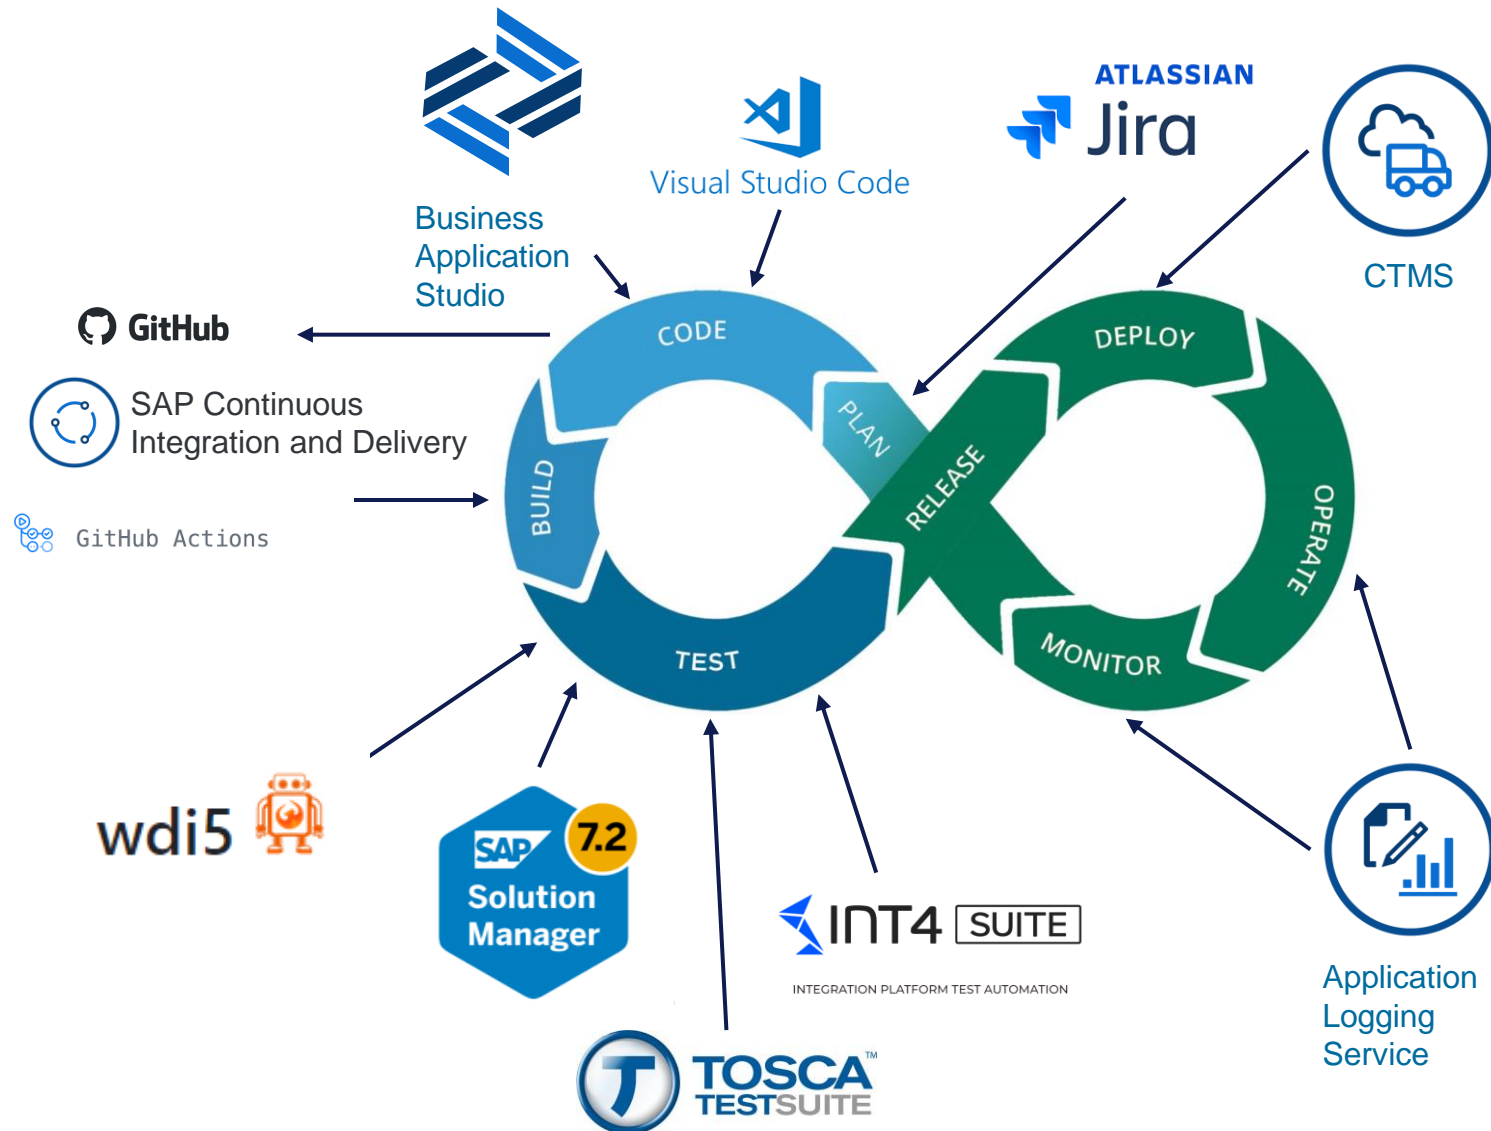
Business Application Studio

Visual Studio Code

ATLASSIAN
Jira

CTMS

GitHub

SAP Continuous Integration and Delivery

GitHub Actions

CODE
PLAN
BUILD
TEST
RELEASE
DEPLOY
OPERATE
MONITOR

wdi5

SAP Solution Manager 7.2

INT4 SUITE
INTEGRATION PLATFORM TEST AUTOMATION

TOSCA TESTSUITE™

Application Logging Service